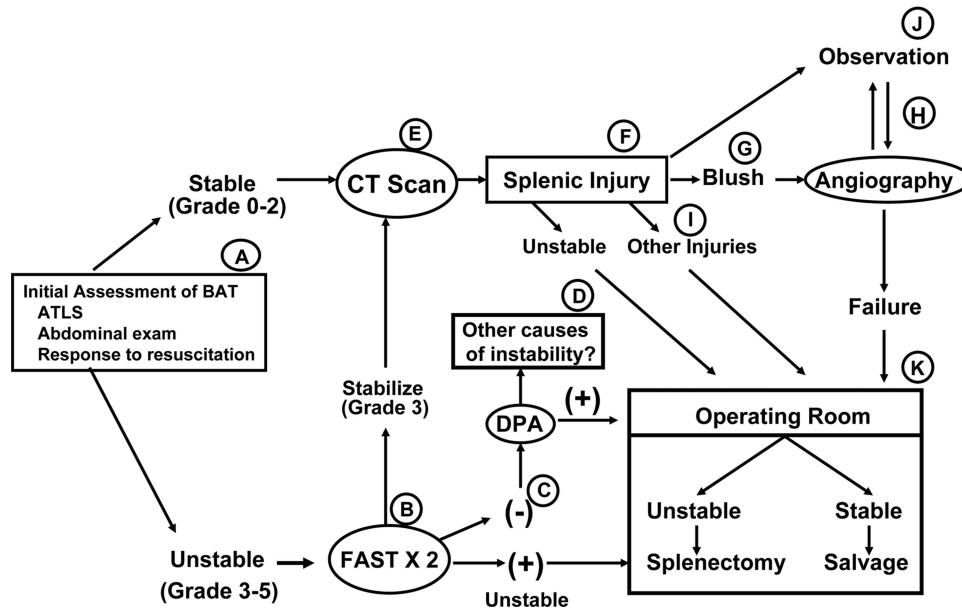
J
Observation

H

E
CT Scan

F
Splenic Injury

G
Blush

Angiography

Stable
(Grade 0-2)

Unstable

I
Other Injuries

A
Initial Assessment of BAT
ATLS
Abdominal exam
Response to resuscitation

D
Other causes of instability?

Failure

K

Stabilize
(Grade 3)

(+)
DPA

Operating Room

C
(-)

B
FAST X 2

Unstable
Splenectomy

Stable
Salvage

Unstable
(Grade 3-5)

(+)
Unstable